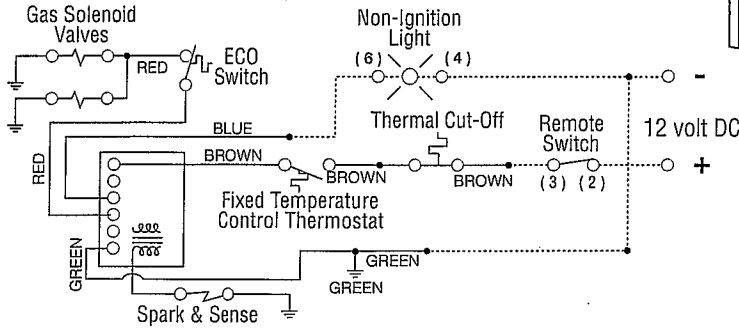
Gas Solenoid Valves

RED

ECO Switch

Non-Ignition Light

(6)

(4)

BLUE

Thermal Cut-Off

Remote Switch

12 volt DC

-

+

RED

BROWN

BROWN

BROWN

(3) (2)

Fixed Temperature Control Thermostat

GREEN

GREEN

GREEN

Spark & Sense